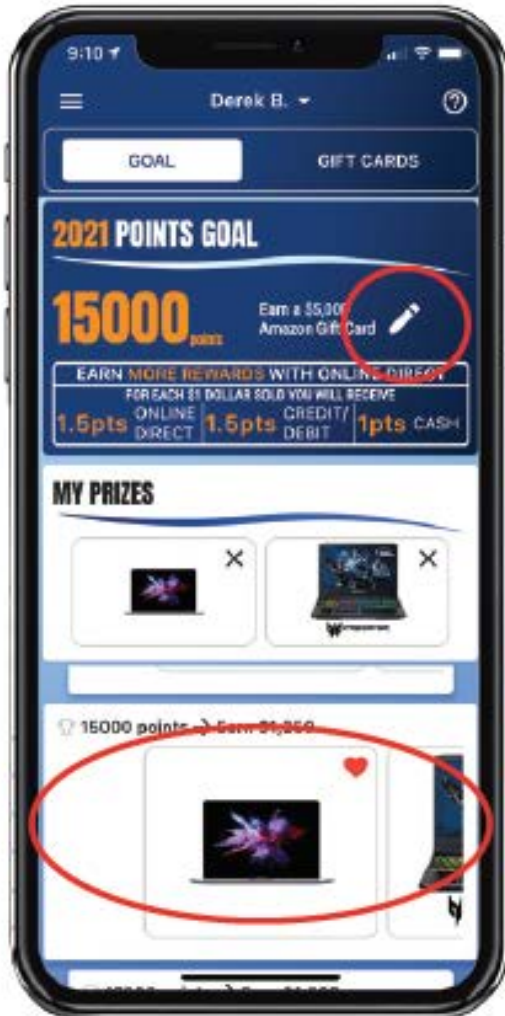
9:10

Derek B.

GOAL

GIFT CARDS

2021 POINTS GOAL

15000 points

Earn a \$5,000 Amazon Gift Card

EARN MORE REWARDS WITH ONLINE DIRECT

FOR EACH \$1 DOLLAR SOLD YOU WILL RECEIVE

1.5pts ONLINE DIRECT 1.5pts CREDIT/ DEBIT 1pts CASH

MY PRIZES

15000 points → Earn \$1,250